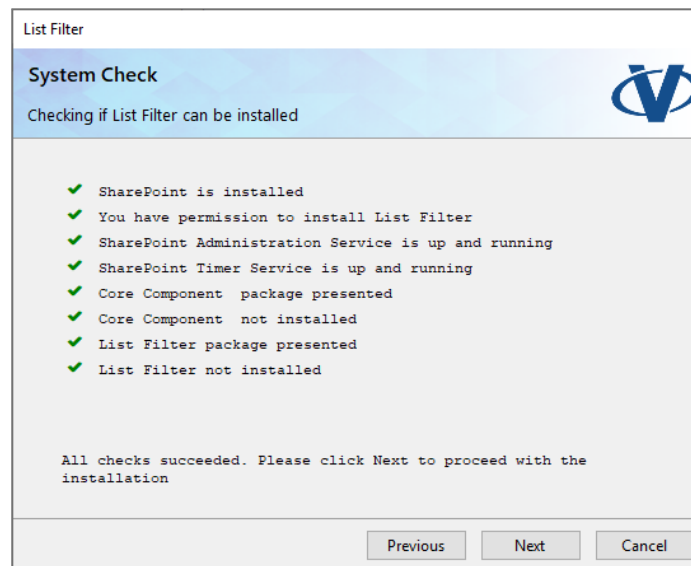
List Filter

System Check

Checking if List Filter can be installed

SharePoint is installed
You have permission to install List Filter
SharePoint Administration Service is up and running
SharePoint Timer Service is up and running
Core Component package presented
Core Component not installed
List Filter package presented
List Filter not installed

All checks succeeded. Please click Next to proceed with the installation

Previous
Next
Cancel